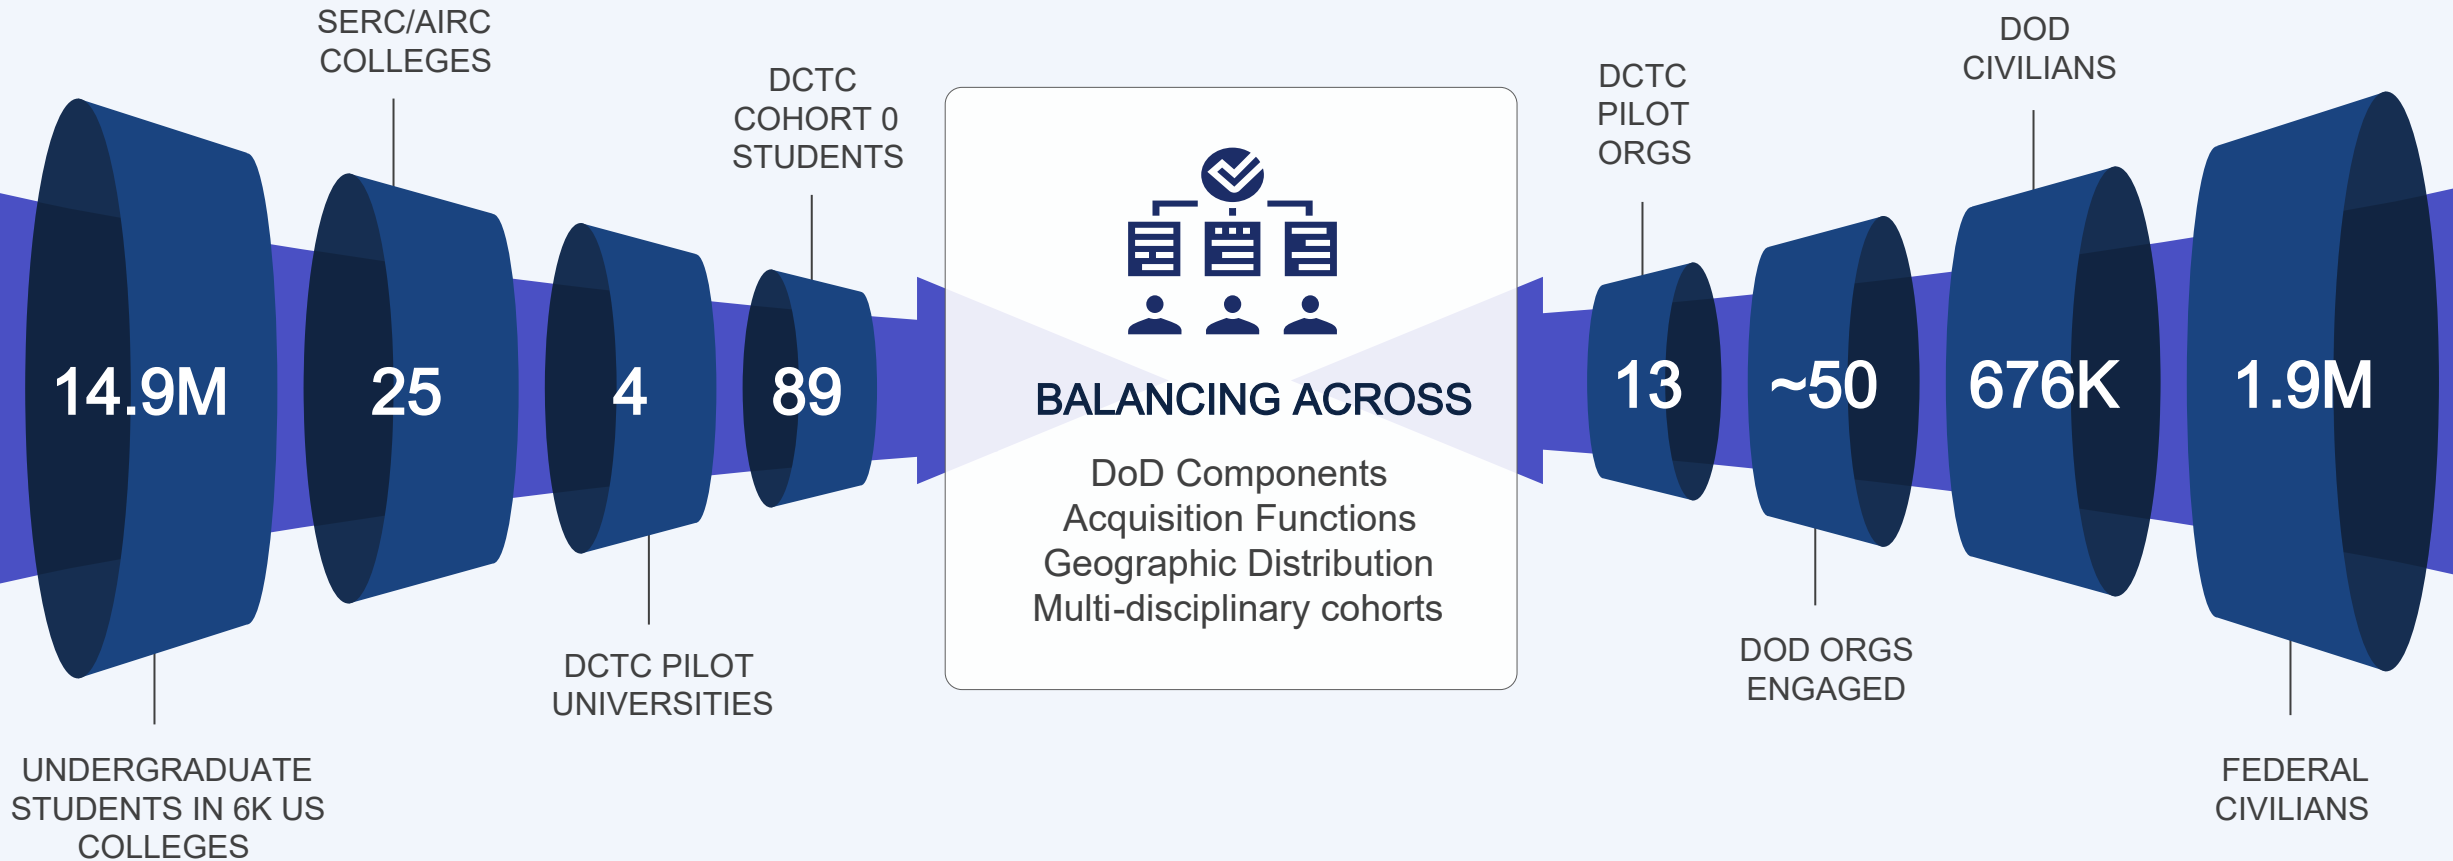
SERC/AIRC COLLEGES

DCTC COHORT 0 STUDENTS

14.9M

25

4

89

UNDERGRADUATE STUDENTS IN 6K US COLLEGES

DCTC PILOT UNIVERSITIES

BALANCING ACROSS

DoD Components
Acquisition Functions
Geographic Distribution
Multi-disciplinary cohorts

DCTC PILOT ORGS

DOD CIVILIANS

13

~50

676K

1.9M

DOD ORGS ENGAGED

FEDERAL CIVILIANS